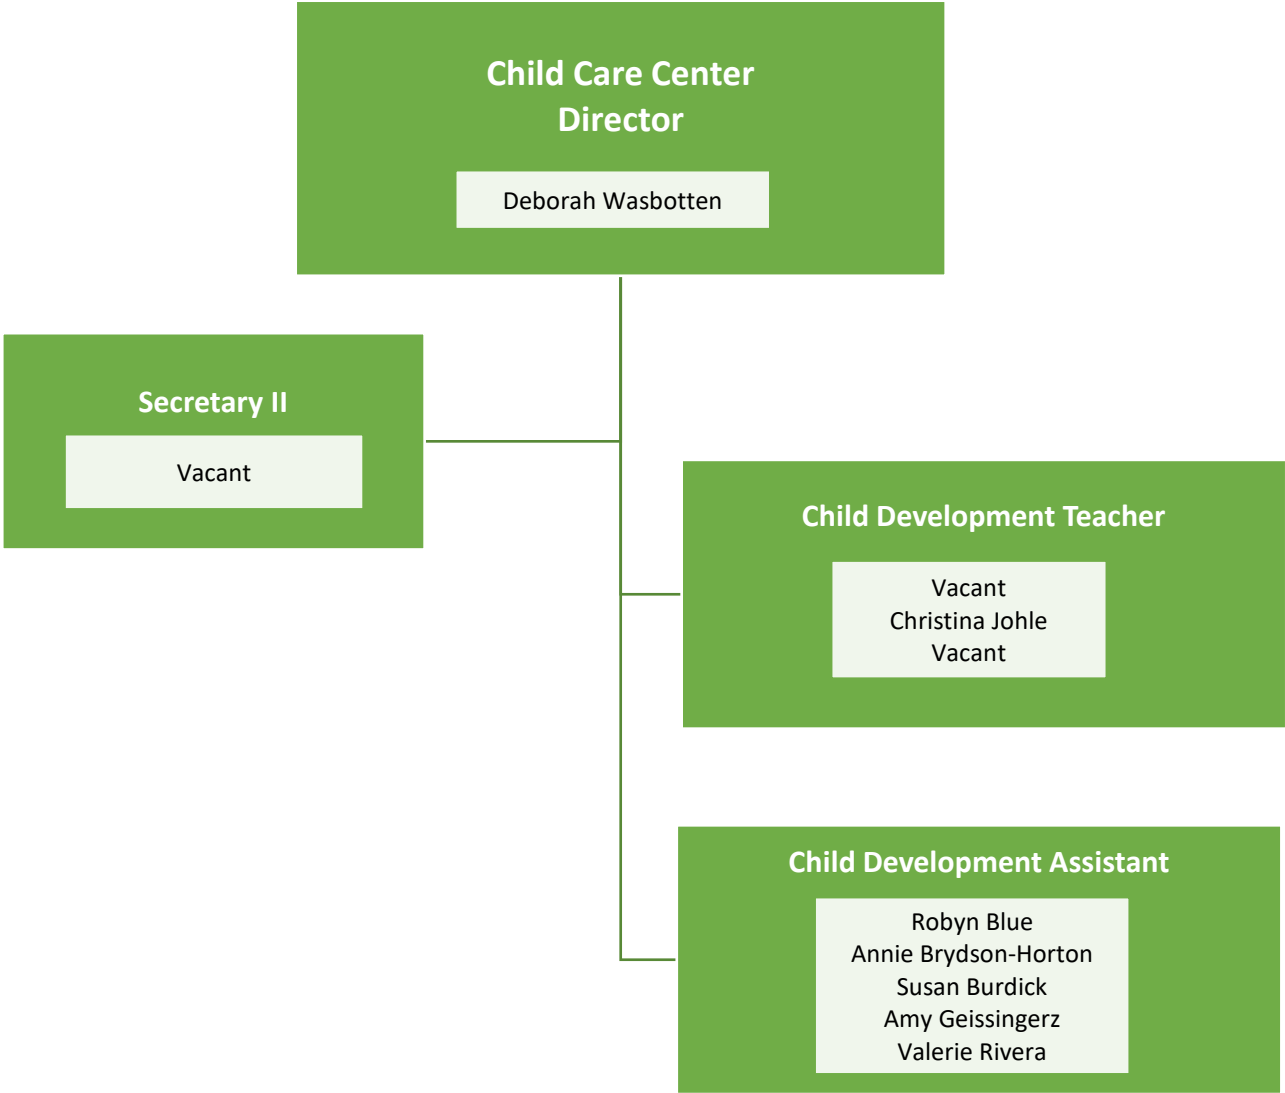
Child Care Center Director

Deborah Wasbotten

Secretary II

Vacant

Child Development Teacher

Vacant
Christina Johle
Vacant

Child Development Assistant

Robyn Blue
Annie Brydson-Horton
Susan Burdick
Amy Geissingerz
Valerie Rivera